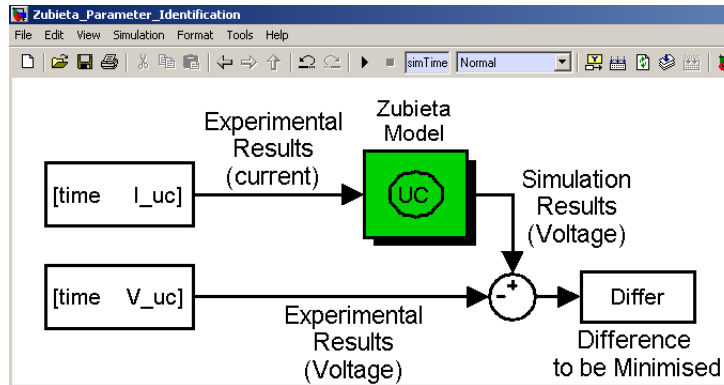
Zubieta_Parameter_Identification

File Edit View Simulation Format Tools Help

simTime Normal

Experimental Results (current)

Zubieta Model

UC

[time I_uc]

Simulation Results (Voltage)

[time V_uc]

+

-

Differ

Experimental Results (Voltage)

Difference to be Minimised